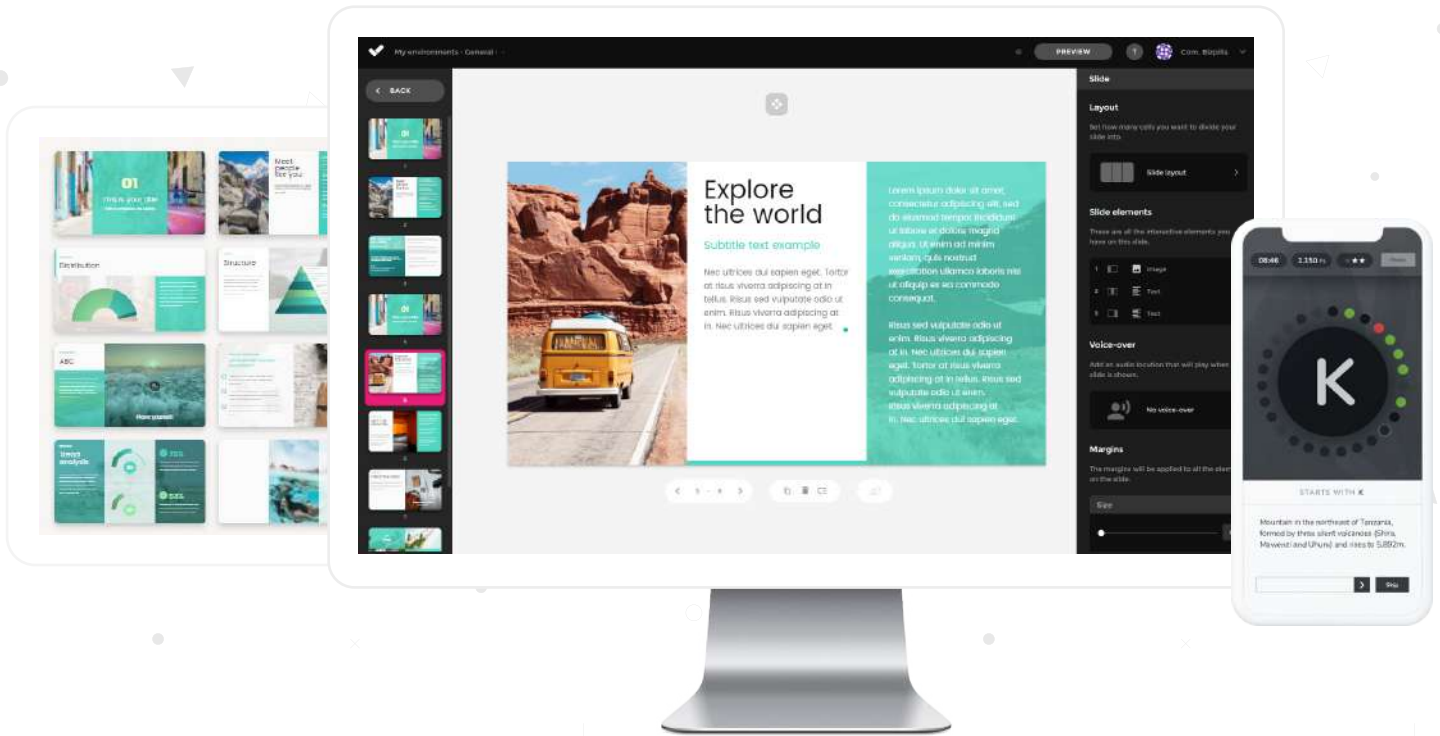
My environments · General ·

PREVIEW

Com. Búsqda

BACK

Explore the world

Subtitle text example

Nec ultrices dui sapien eget. Tortor at risus viverra adipiscing at in tellus. Risus sed vulputate odio ut enim. Risus viverra adipiscing at in. Nec ultrices dui sapien eget.

Lorem ipsum dolor sit amet, consectetur adipiscing elit, sed do eiusmod tempor incididunt ut labore et dolore magna aliqua. Ut enim ad minim veniam, quis nostrud exercitation ullamco laboris nisi ut aliquip ex ea commodo consequat.

Risus sed vulputate odio ut enim. Risus viverra adipiscing at in. Nec ultrices dui sapien eget. Tortor at risus viverra adipiscing at in tellus. Risus sed vulputate odio ut enim. Risus viverra adipiscing at in. Nec ultrices dui sapien eget.

Slide

Layout

Set how many cells you want to divide your slide into.

Slide layout

Slide elements

These are all the interactive elements you have on this slide.

1 Image

2 Text

3 Text

Voice-over

Add an audio locution that will play when slide is shown.

No voice-over

Margins

The margins will be applied to all the elements on the slide.

Size

01

Meet people for you

Distribution

Structure

ABC

Trend analysis

08:46

1.350

K

STARTS WITH K

Mountain in the northeast of Tanzania, formed by three silent volcanoes (Shira, Mawenzi and Uhuru) and rises to 5,892m.

Skip